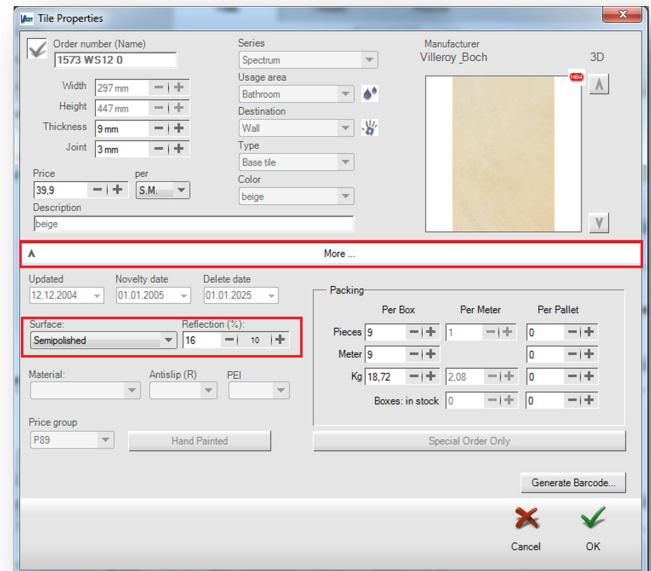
Tile Properties

Order number (Name)
1573 WS12 0

Series
Spectrum

Manufacturer
Villeroy_Boch

3D

NEW

Width 297 mm
Height 447 mm
Thickness 9 mm
Joint 3 mm

Usage area
Bathroom

Destination
Wall

Type
Base tile

Color
beige

Price
39,9

per
S.M.

Description
beige

More ...

Updated
12.12.2004

Novelty date
01.01.2005

Delete date
01.01.2025

Surface:
Semipolished

Reflection (%):
16 10

Material:

Antislip (R)

PEI

Price group
P89

Hand Painted

Packing

| | Per Box | Per Meter | Per Pallet |
|---|---|---|---|
| Pieces | 9 | 1 | 0 |
| Meter | 9 | | 0 |
| Kg | 18,72 | 2,08 | 0 |
| Boxes: in stock | | 0 | 0 |

Special Order Only

Generate Barcode...

Cancel

OK